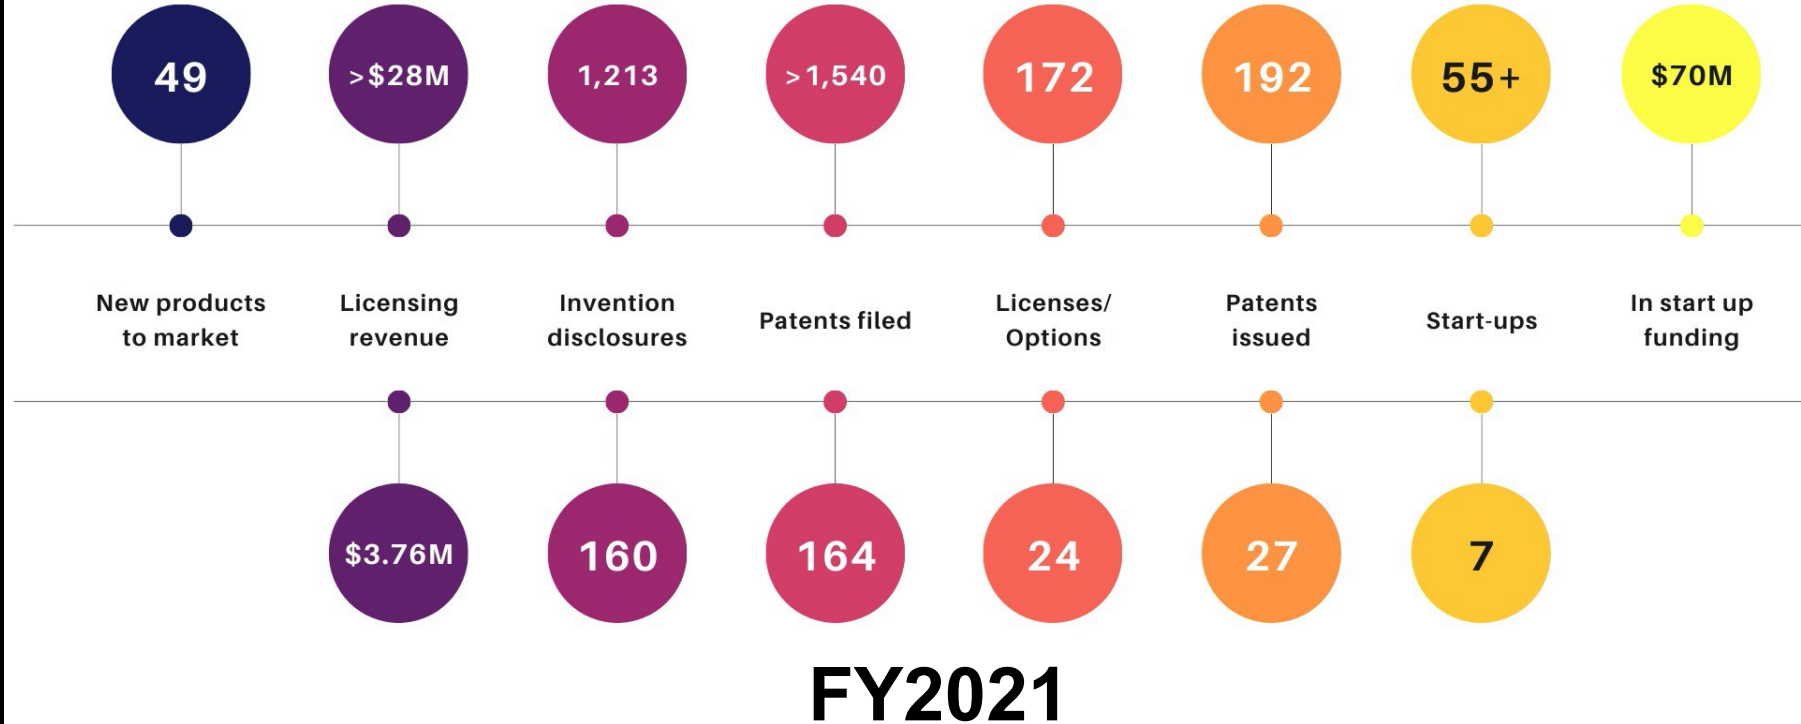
49

>$28M

1,213

>1,540

172

192

55+

$70M

New products to market

Licensing revenue

Invention disclosures

Patents filed

Licenses/ Options

Patents issued

Start-ups

In start up funding

$3.76M

160

164

24

27

7

FY2021